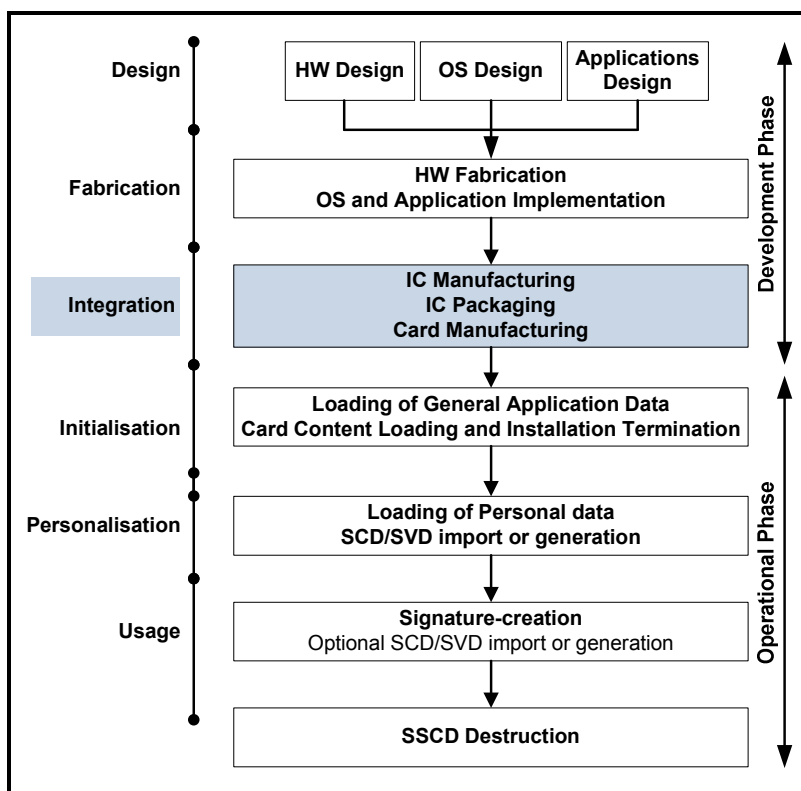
Design

HW Design

OS Design

Applications Design

Development Phase

Fabrication

HW Fabrication
OS and Application Implementation

Integration

IC Manufacturing
IC Packaging
Card Manufacturing

Initialisation

Loading of General Application Data
Card Content Loading and Installation Termination

Personalisation

Loading of Personal data
SCD/SVD import or generation

Operational Phase

Usage

Signature-creation
Optional SCD/SVD import or generation

SSCD Destruction